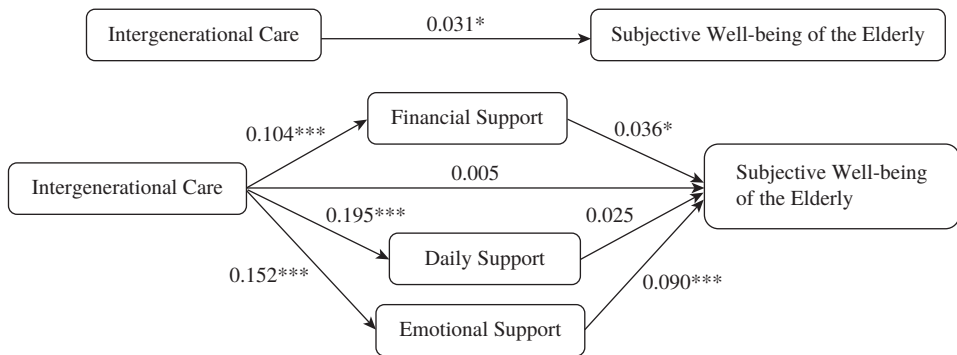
Intergenerational Care

0.031*

Subjective Well-being of the Elderly

0.104***

Financial Support

0.036*

Intergenerational Care

0.005

Subjective Well-being of the Elderly

0.195***

0.025

Daily Support

0.152***

0.090***

Emotional Support